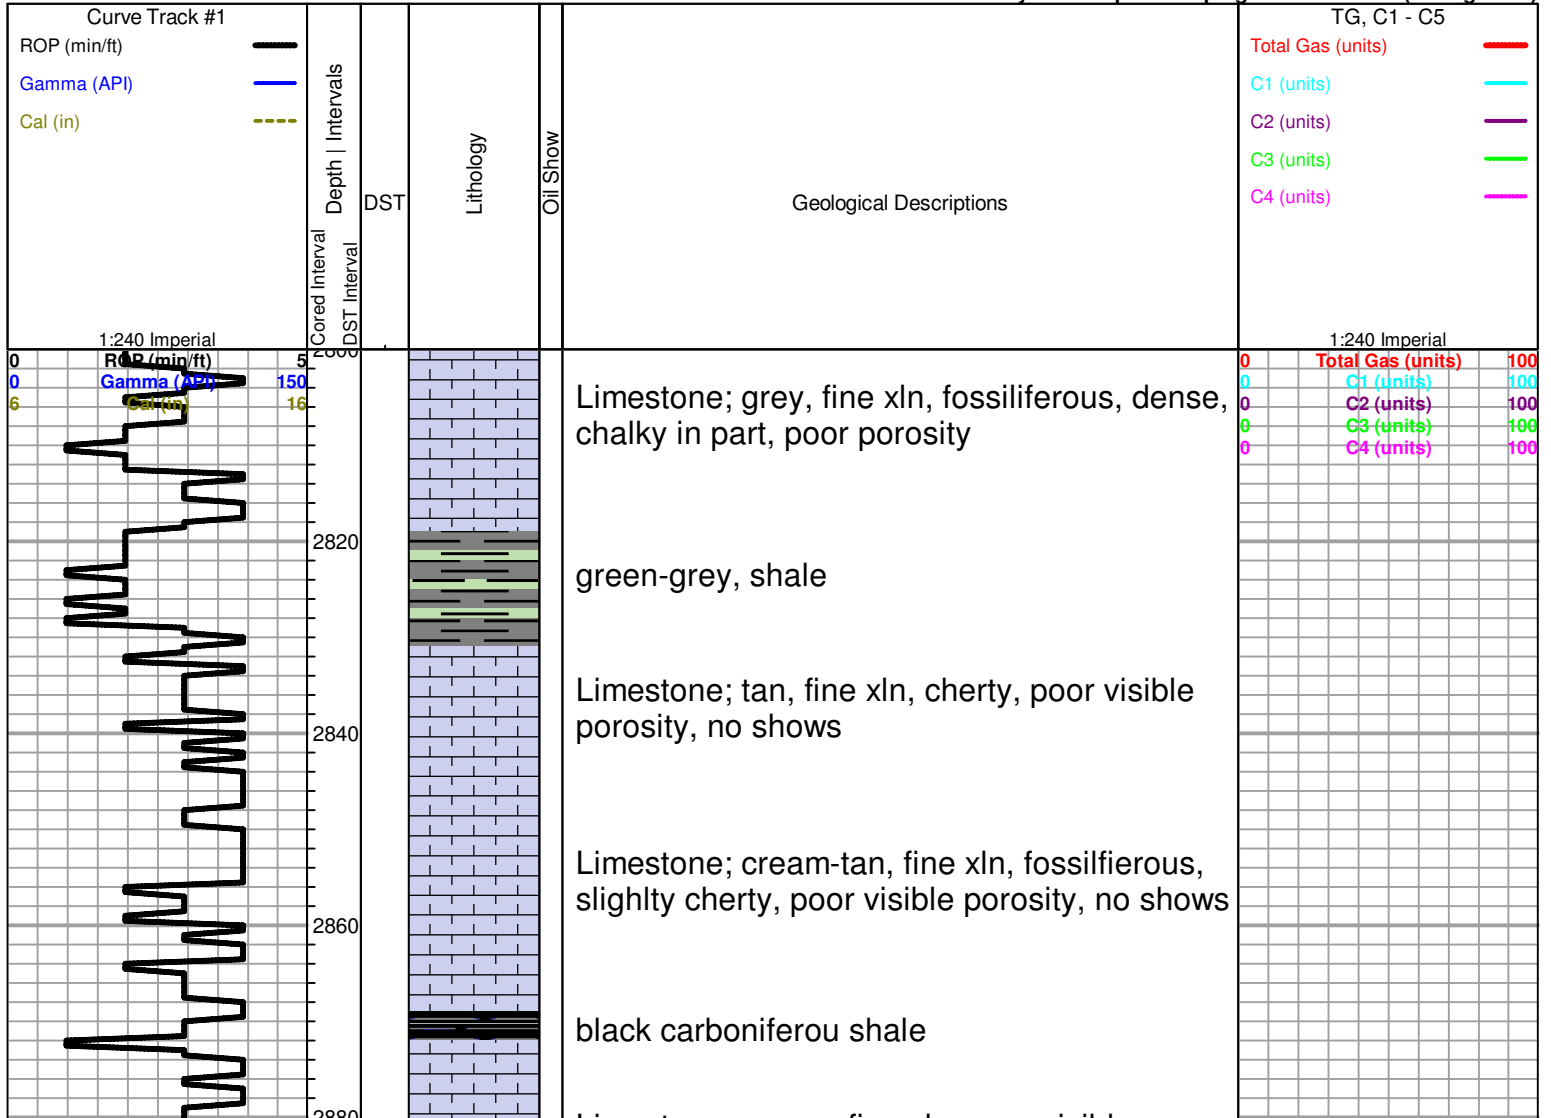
Curve Track #1
ROP (min/ft)
Gamma (API)
Cal (in)
1:240 Imperial

Depth | Intervals
Cored Interval
DST Interval
DST
Lithology
Oil Show
Geological Descriptions

TG, C1 - C5
Total Gas (units)
C1 (units)
C2 (units)
C3 (units)
C4 (units)
1:240 Imperial

0 ROP (min/ft) 5
0 Gamma (API) 150
6 Cal (in) 16

2800

0 Total Gas (units) 100
0 C1 (units) 100
0 C2 (units) 100
0 C3 (units) 100
0 C4 (units) 100

Limestone; grey, fine xln, fossiliferous, dense, chalky in part, poor porosity

2820

green-grey, shale

Limestone; tan, fine xln, cherty, poor visible porosity, no shows

2840

Limestone; cream-tan, fine xln, fossilfierous, slighlty cherty, poor visible porosity, no shows

2860

black carboniferou shale

2880

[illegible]